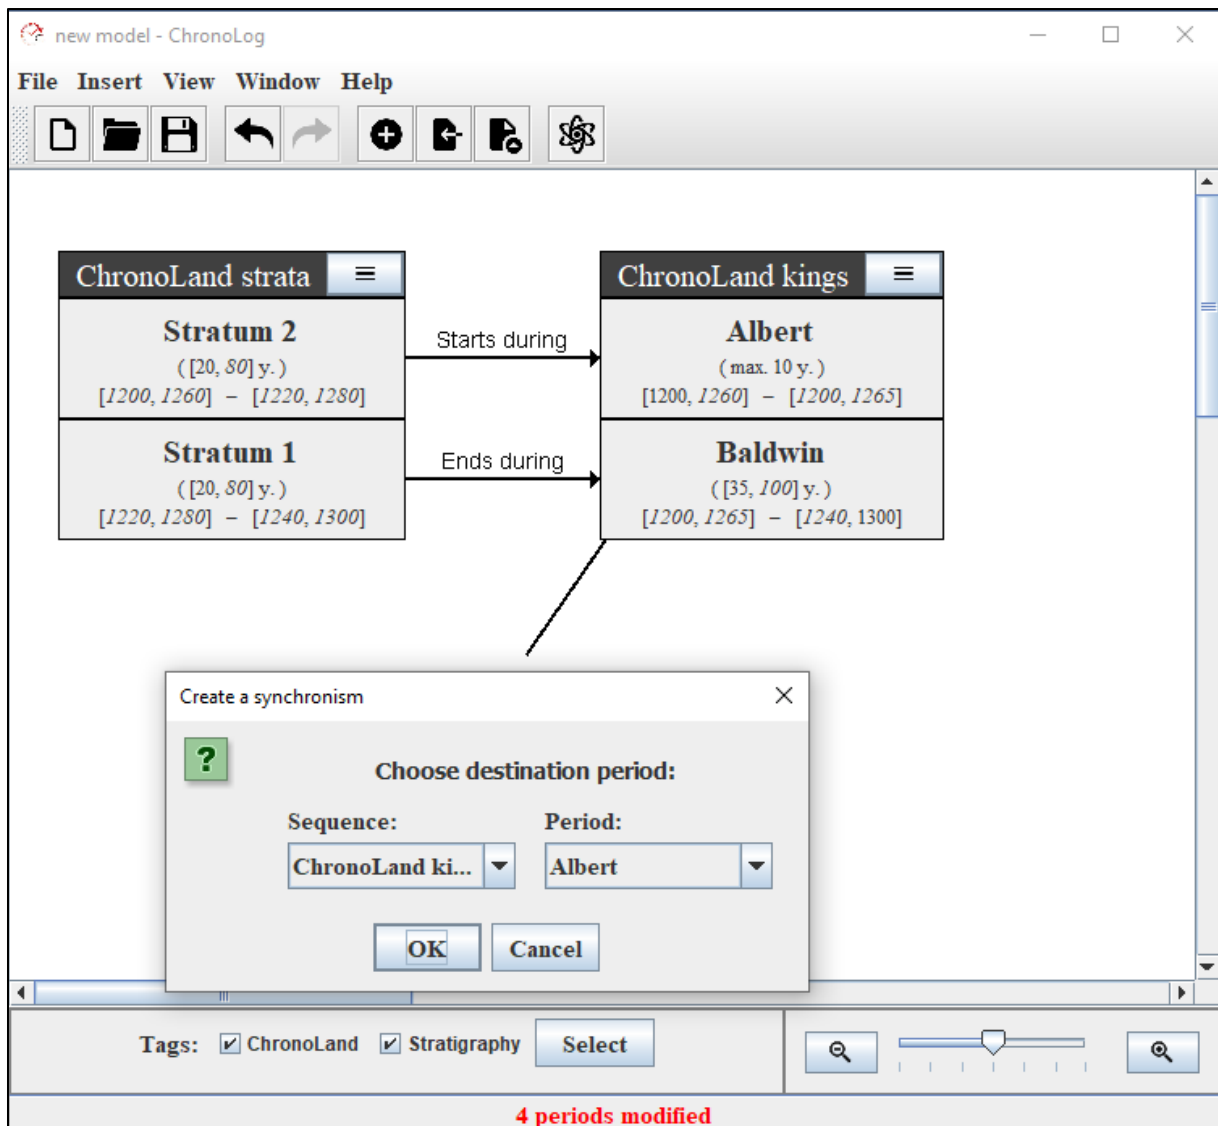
new model - ChronoLog

File Insert View Window Help

ChronoLand strata

Stratum 2
( [20, *80*] y. )
[*1200*, *1260*] – [*1220*, *1280*]

Stratum 1
( [20, *80*] y. )
[*1220*, *1280*] – [*1240*, *1300*]

Starts during

Ends during

ChronoLand kings

Albert
( max. 10 y. )
[1200, *1260*] – [*1200*, *1265*]

Baldwin
( [35, *100*] y. )
[*1200*, *1265*] – [*1240*, 1300]

Create a synchronism

?

Choose destination period:

Sequence: ChronoLand ki...

Period: Albert

OK Cancel

Tags: ChronoLand Stratigraphy Select

4 periods modified